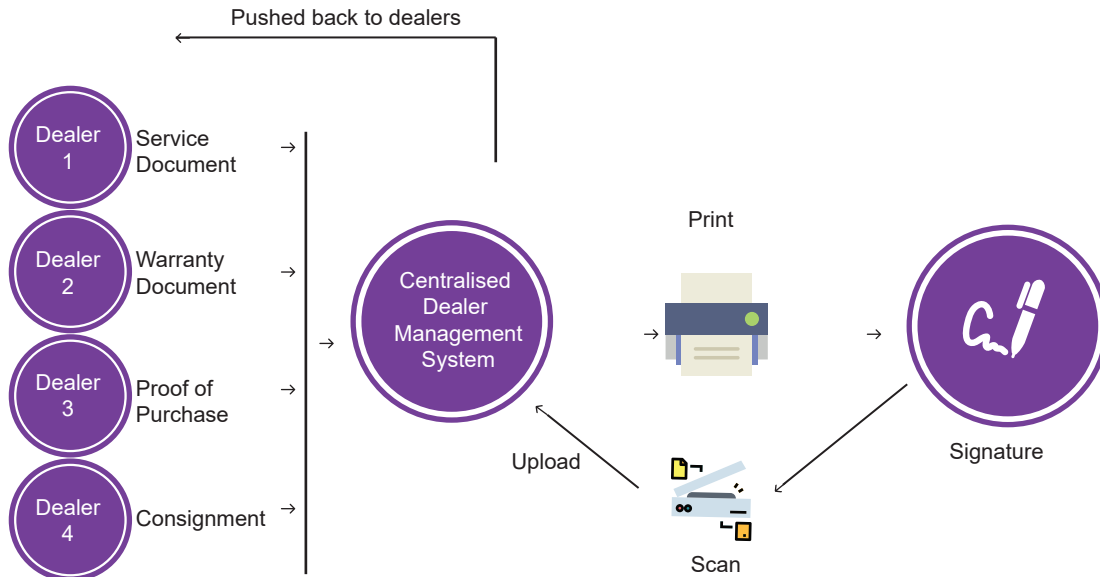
Pushed back to dealers

Dealer 1

Service Document

Dealer 2

Warranty Document

Dealer 3

Proof of Purchase

Dealer 4

Consignment

Centralised Dealer Management System

Print

Signature

Upload

Scan